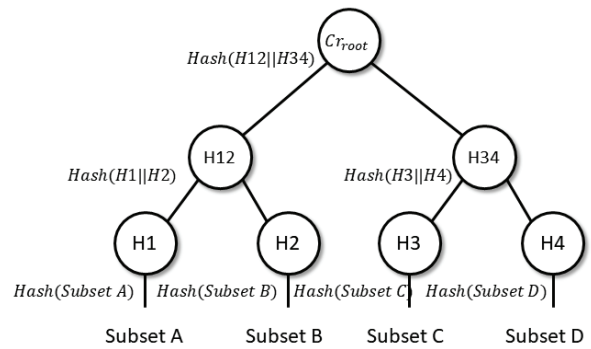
$Cr_{root}$

$Hash(H12||H34)$

H12

H34

$Hash(H1||H2)$

$Hash(H3||H4)$

H1

H2

H3

H4

$Hash(Subset\ A)$

$Hash(Subset\ B)$

$Hash(Subset\ C)$

$Hash(Subset\ D)$

Subset A

Subset B

Subset C

Subset D